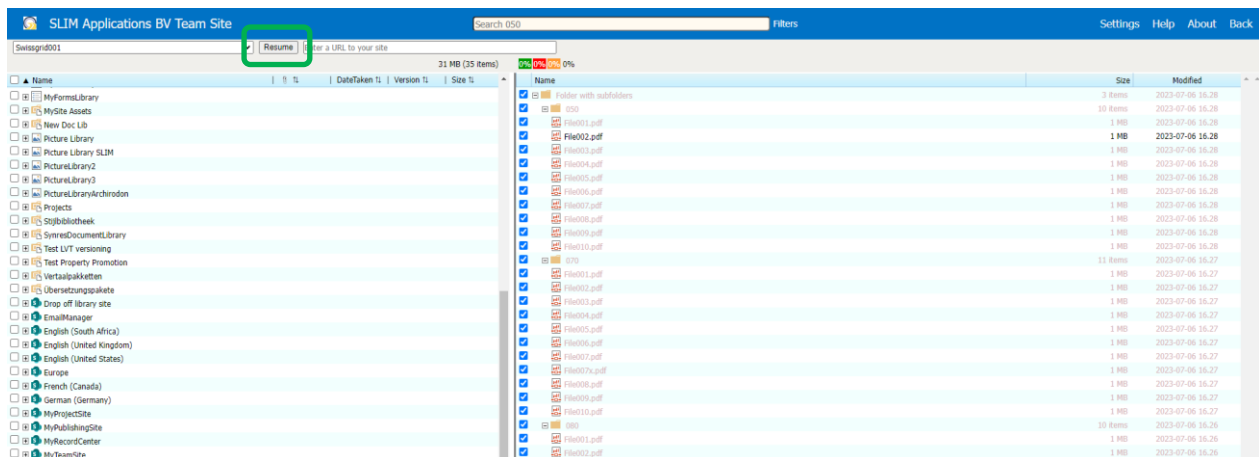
SLIM Applications BV Team Site

Search 050

Filters

Settings Help About Back

Swissgrid001

Resume

Enter a URL to your site

31 MB (35 items)

0% 0% 0% 0%

Name | ⇅ | DateTaken ⇅ | Version ⇅ | Size ⇅

MyFormsLibrary
MySite Assets
New Doc Lib
Picture Library
Picture Library SLIM
PictureLibrary2
PictureLibrary3
PictureLibraryArchirodon
Projects
Stijlbibliotheek
SynresDocumentLibrary
Test LVT versioning
Test Property Promotion
Vertaalpakketten
Übersetzungspakete
Drop off library site
EmailManager
English (South Africa)
English (United Kingdom)
English (United States)
Europe
French (Canada)
German (Germany)
MyProjectSite
MyPublishingSite
MyRecordCenter
MyTeamSite

| Name | Size | Modified |
|---|---|---|
| Folder with subfolders | 3 items | 2023-07-06 16.28 |
| 050 | 10 items | 2023-07-06 16.28 |
| File001.pdf | 1 MB | 2023-07-06 16.28 |
| File002.pdf | 1 MB | 2023-07-06 16.28 |
| File003.pdf | 1 MB | 2023-07-06 16.28 |
| File004.pdf | 1 MB | 2023-07-06 16.28 |
| File005.pdf | 1 MB | 2023-07-06 16.28 |
| File006.pdf | 1 MB | 2023-07-06 16.28 |
| File007.pdf | 1 MB | 2023-07-06 16.28 |
| File008.pdf | 1 MB | 2023-07-06 16.28 |
| File009.pdf | 1 MB | 2023-07-06 16.28 |
| File010.pdf | 1 MB | 2023-07-06 16.28 |
| 070 | 11 items | 2023-07-06 16.27 |
| File001.pdf | 1 MB | 2023-07-06 16.27 |
| File002.pdf | 1 MB | 2023-07-06 16.27 |
| File003.pdf | 1 MB | 2023-07-06 16.27 |
| File004.pdf | 1 MB | 2023-07-06 16.27 |
| File005.pdf | 1 MB | 2023-07-06 16.27 |
| File006.pdf | 1 MB | 2023-07-06 16.27 |
| File007.pdf | 1 MB | 2023-07-06 16.27 |
| File007x.pdf | 1 MB | 2023-07-06 16.27 |
| File008.pdf | 1 MB | 2023-07-06 16.27 |
| File009.pdf | 1 MB | 2023-07-06 16.27 |
| File010.pdf | 1 MB | 2023-07-06 16.27 |
| 080 | 10 items | 2023-07-06 16.26 |
| File001.pdf | 1 MB | 2023-07-06 16.26 |
| File002.pdf | 1 MB | 2023-07-06 16.26 |